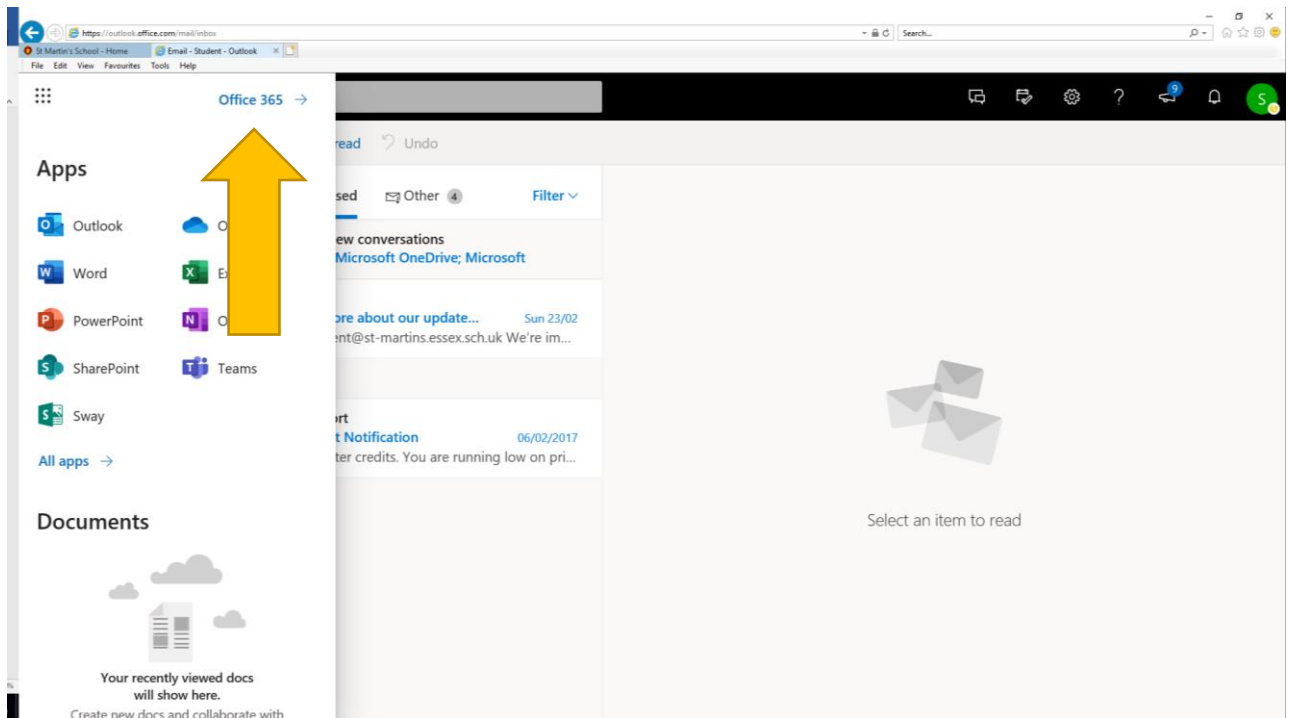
https://outlook.office.com/mail/inbox
Search...
St Martin's School - Home
Email - Student - Outlook
File Edit View Favourites Tools Help

Office 365 →

Apps

Outlook
O
Word
E
PowerPoint
O
SharePoint
Teams
Sway

All apps →

Documents

Your recently viewed docs will show here.

Create new docs and collaborate with

9
S

ead Undo

sed Other 4 Filter

ew conversations
Microsoft OneDrive; Microsoft

ore about our update... Sun 23/02
ent@st-martins.essex.sch.uk We're im...

rt
t Notification 06/02/2017
ter credits. You are running low on pri...

Select an item to read